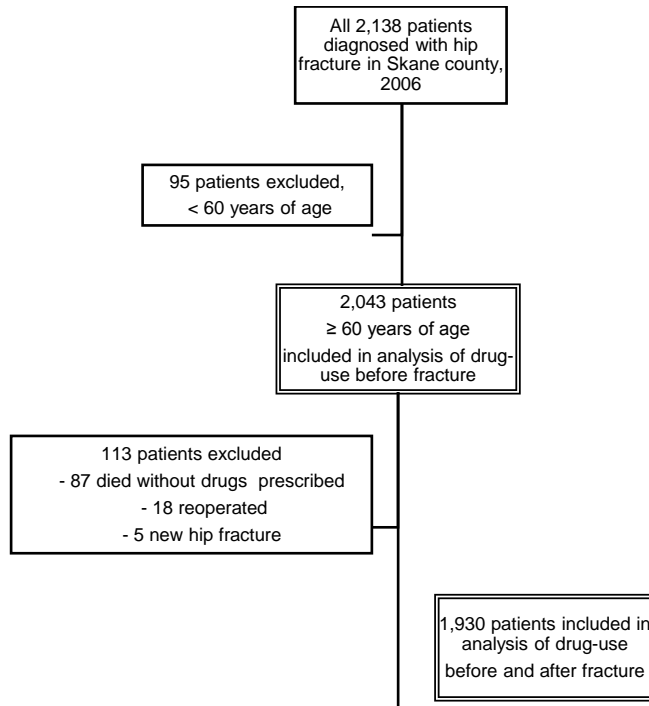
All 2,138 patients diagnosed with hip fracture in Skane county, 2006

95 patients excluded, < 60 years of age

2,043 patients
≥ 60 years of age
included in analysis of drug-use before fracture

113 patients excluded
- 87 died without drugs prescribed
- 18 reoperated
- 5 new hip fracture

1,930 patients included in analysis of drug-use before and after fracture